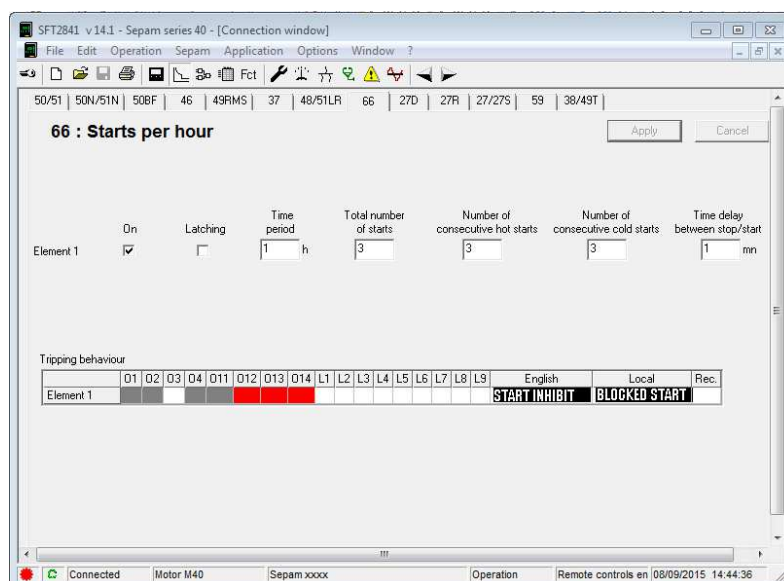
SFT2841 v 14.1 - Sepam series 40 - [Connection window]
File Edit Operation Sepam Application Options Window ?
Fct

50/51 | 50N/51N | 50BF | 46 | 49RMS | 37 | 48/51LR | 66 | 27D | 27R | 27/27S | 59 | 38/49T

66 : Starts per hour

Apply Cancel

| | On | Latching | Time period | Total number of starts | Number of consecutive hot starts | Number of consecutive cold starts | Time delay between stop/start |
|---|---|---|---|---|---|---|---|
| Element 1 | ☑ | ☐ | 1 h | 3 | 3 | 3 | 1 mn |

Tripping behaviour

| | O1 | O2 | O3 | O4 | O11 | O12 | O13 | O14 | L1 | L2 | L3 | L4 | L5 | L6 | L7 | L8 | L9 | English | Local | Rec. |
|---|---|---|---|---|---|---|---|---|---|---|---|---|---|---|---|---|---|---|---|---|
| Element 1 | | | | | | | | | | | | | | | | | | START INHIBIT | BLOCKED START | |

Connected | Motor M40 | Sepam xxxx | Operation | Remote controls en | 08/09/2015 14:44:36